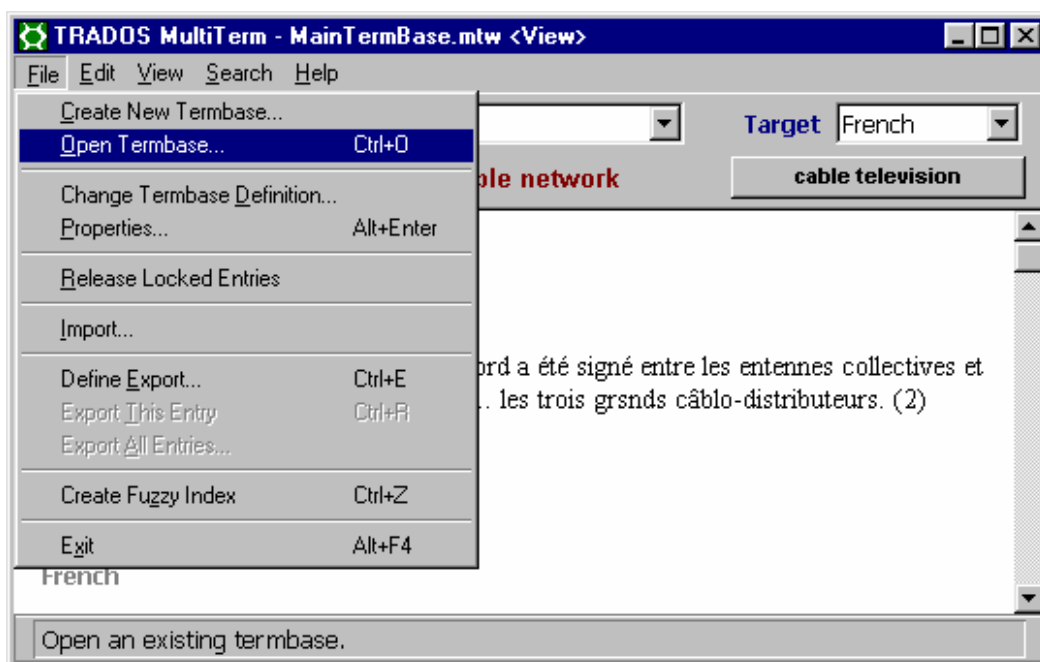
TRADOS MultiTerm - MainTermBase.mtw <View>

File Edit View Search Help

Create New Termbase...
Open Termbase... Ctrl+O
Change Termbase Definition...
Properties... Alt+Enter
Release Locked Entries
Import...
Define Export... Ctrl+E
Export This Entry Ctrl+R
Export All Entries...
Create Fuzzy Index Ctrl+Z
Exit Alt+F4

Target French

ble network

cable television

ord a été signé entre les entennes collectives et
.. les trois grsnds câblo-distributeurs. (2)

French

Open an existing termbase.